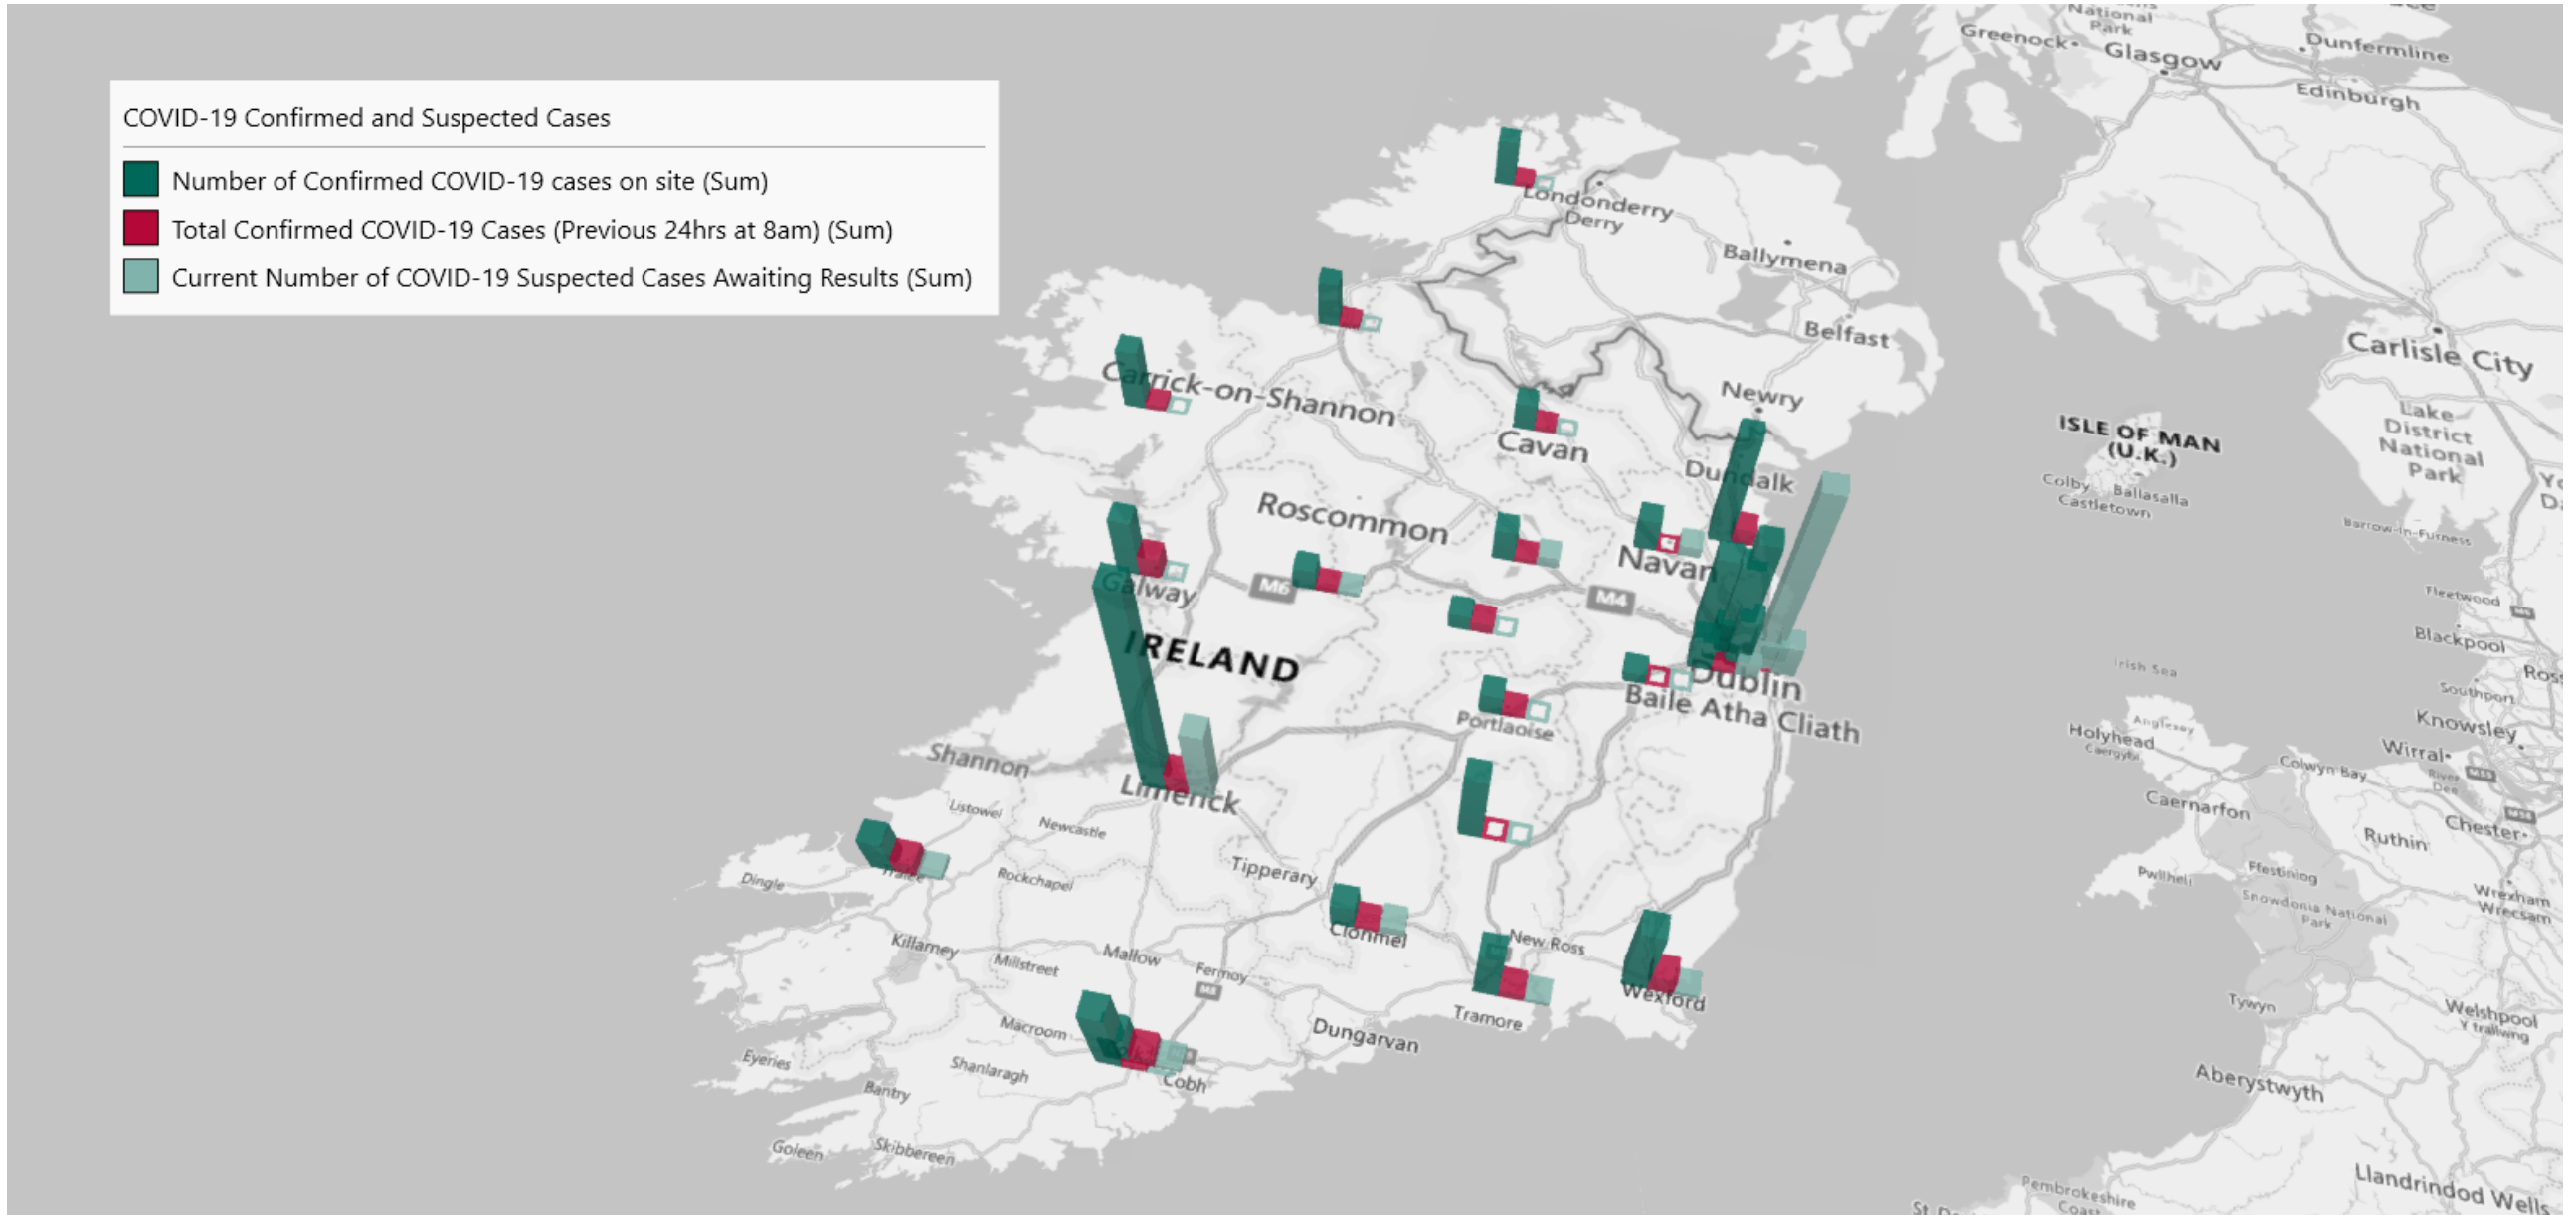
COVID-19 Confirmed and Suspected Cases

Number of Confirmed COVID-19 cases on site (Sum)
Total Confirmed COVID-19 Cases (Previous 24hrs at 8am) (Sum)
Current Number of COVID-19 Suspected Cases Awaiting Results (Sum)

National Park
Greenock
Glasgow
Dunfermline
Edinburgh
Londonderry
Derry
Ballymena
Belfast
Carlisle City
Carrick-on-Shannon
Newry
Cavan
ISLE OF MAN (U.K.)
Lake District National Park
Dundalk
Colby
Ballasalla
Castletown
Barrow-in-Furness
Roscommon
Navan
Galway
M6
M4
Fleetwood
Blackpool
IRELAND
Irish Sea
Southport
Dublin
Baile Atha Cliath
Portlaoise
Knowsley
Holyhead
Wirral
Shannon
Limerick
Colwyn Bay
Listowel
Caernarfon
Newcastle
Chester
Ruthin
Tralee
Dingle
Rockchapel
Tipperary
Pwllheli
Ffestiniog
Clonmel
Snowdonia National Park
Wrexham
Wrecsam
Killarney
Mallow
New Ross
Millstreet
Fermoy
Wexford
Tywyn
Welshpool
Macroom
Tramore
Dungarvan
Eyeries
Shanlaragh
Cobh
Aberystwyth
Bantry
Goleen
Skibbereen
Pembrokeshire Coast
Llandrindod Wells